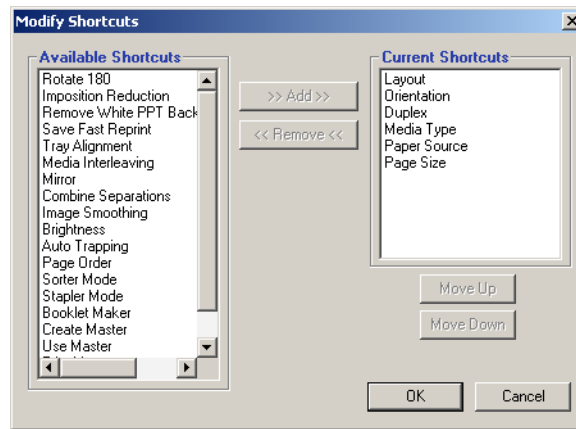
Modify Shortcuts

Available Shortcuts
Rotate 180
Imposition Reduction
Remove White PPT Back
Save Fast Reprint
Tray Alignment
Media Interleaving
Mirror
Combine Separations
Image Smoothing
Brightness
Auto Trapping
Page Order
Sorter Mode
Stapler Mode
Booklet Maker
Create Master
Use Master
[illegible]

>> Add >>
<< Remove <<

Current Shortcuts
Layout
Orientation
Duplex
Media Type
Paper Source
Page Size

Move Up
Move Down

OK
Cancel